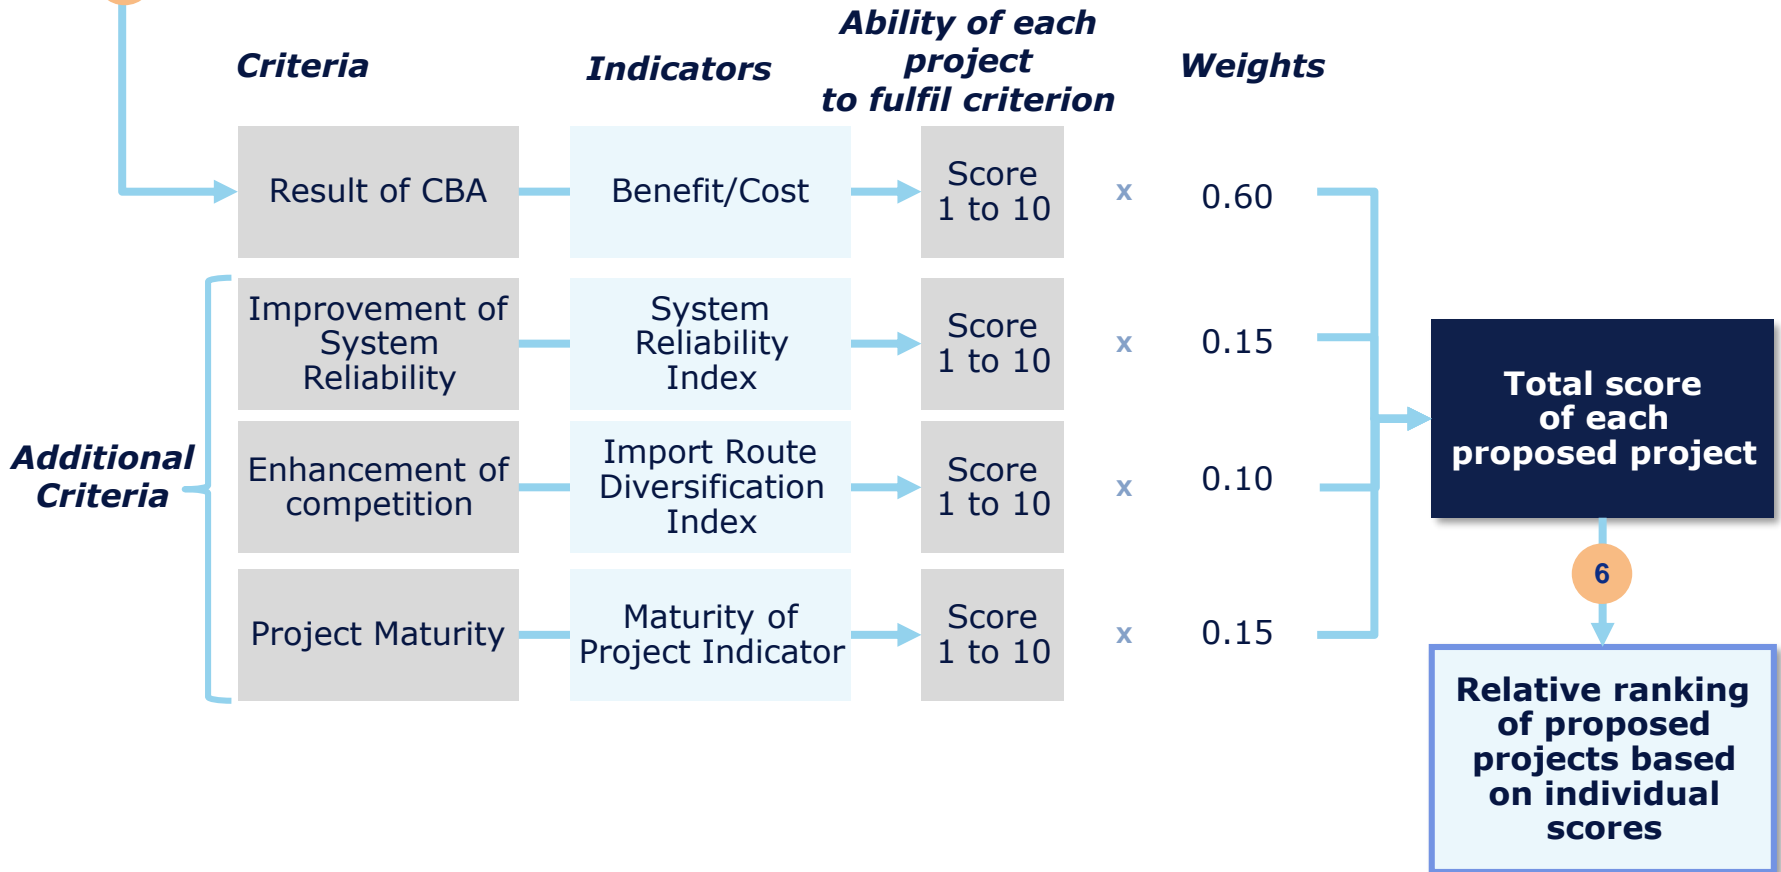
Criteria

Indicators

Ability of each project to fulfil criterion

Weights

Result of CBA

Benefit/Cost

Score 1 to 10

x

0.60

Additional Criteria

Improvement of System Reliability

System Reliability Index

Score 1 to 10

x

0.15

Enhancement of competition

Import Route Diversification Index

Score 1 to 10

x

0.10

Project Maturity

Maturity of Project Indicator

Score 1 to 10

x

0.15

Total score of each proposed project

6

Relative ranking of proposed projects based on individual scores